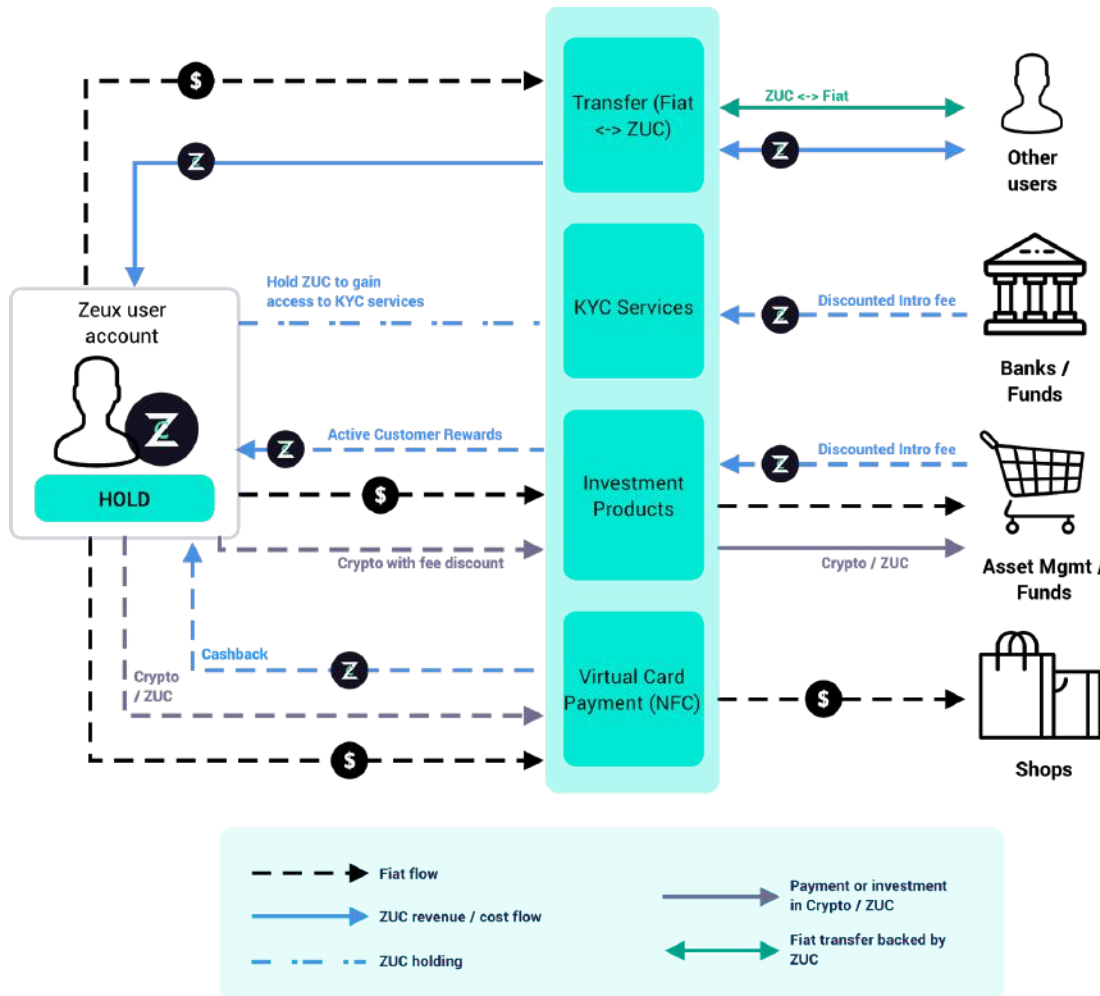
$

Transfer (Fiat <-> ZUC)

ZUC <-> Fiat

Other users

Hold ZUC to gain access to KYC services

Zeux user account

KYC Services

Discounted Intro fee

Banks / Funds

Active Customer Rewards

Discounted Intro fee

HOLD

$

Investment Products

Crypto with fee discount

Crypto / ZUC

Asset Mgmt / Funds

Cashback

Crypto / ZUC

Virtual Card Payment (NFC)

$

$

Shops

Fiat flow

ZUC revenue / cost flow

ZUC holding

Payment or investment in Crypto / ZUC

Fiat transfer backed by ZUC